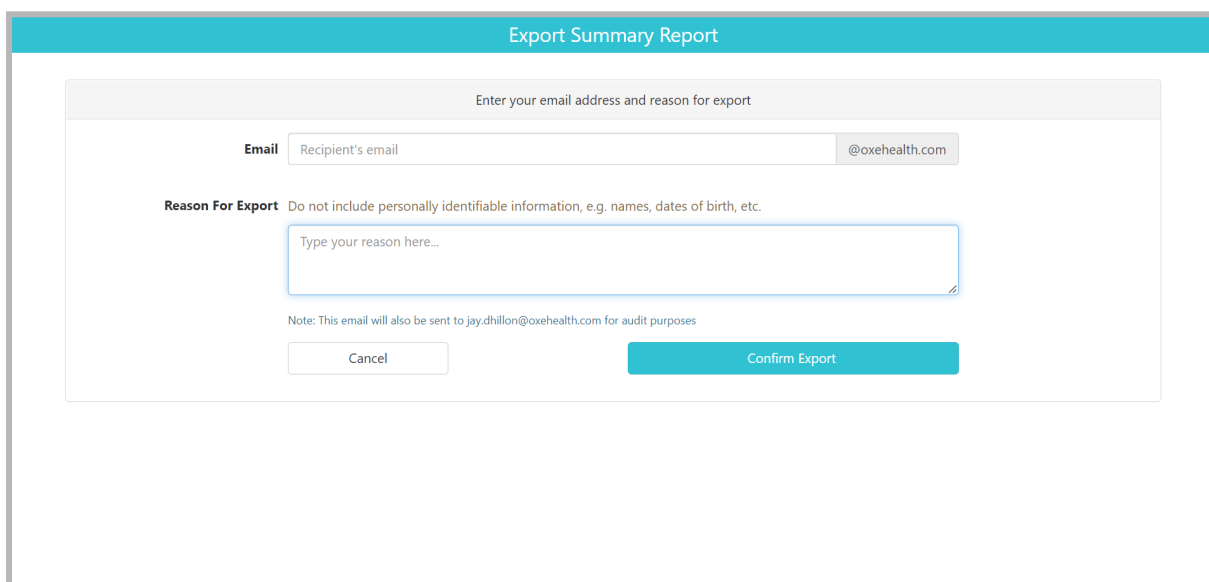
Export Summary Report

Enter your email address and reason for export

Email Recipient's email @oxehealth.com

Reason For Export Do not include personally identifiable information, e.g. names, dates of birth, etc.

Type your reason here...

Note: This email will also be sent to jay.dhillon@oxehealth.com for audit purposes

Cancel

Confirm Export